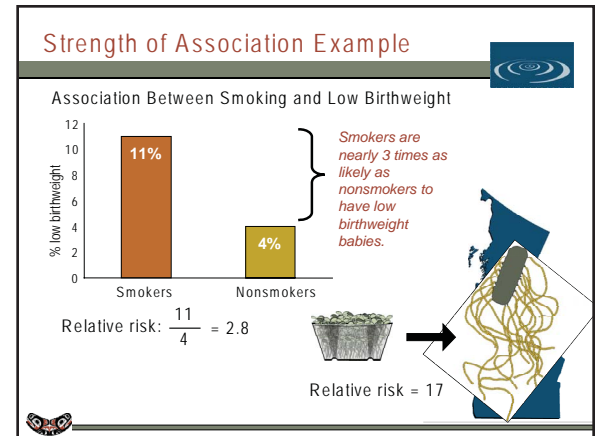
Strength of Association Example

Association Between Smoking and Low Birthweight

12
10
8
6
4
2
0

% low birthweight

11%

4%

Smokers

Nonsmokers

Smokers are nearly 3 times as likely as nonsmokers to have low birthweight babies.

Relative risk: $\frac{11}{4}$ = 2.8

Relative risk = 17